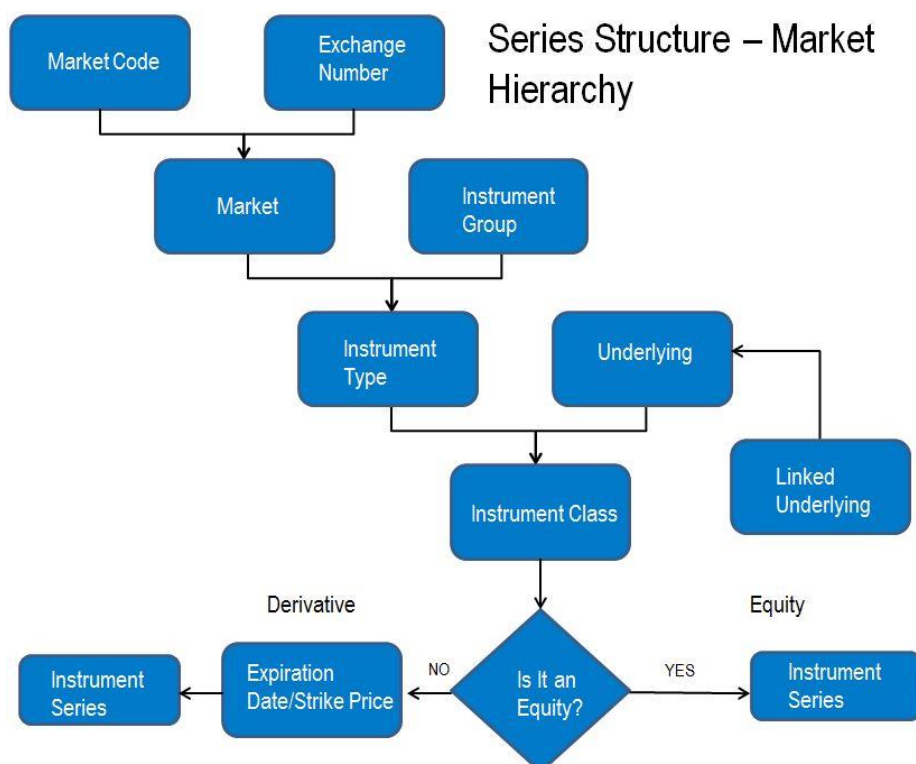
Series Structure – Market Hierarchy

Market Code

Exchange Number

Market

Instrument Group

Instrument Type

Underlying

Linked Underlying

Instrument Class

Derivative

Equity

Instrument Series

Expiration Date/Strike Price

NO

Is It an Equity?

YES

Instrument Series